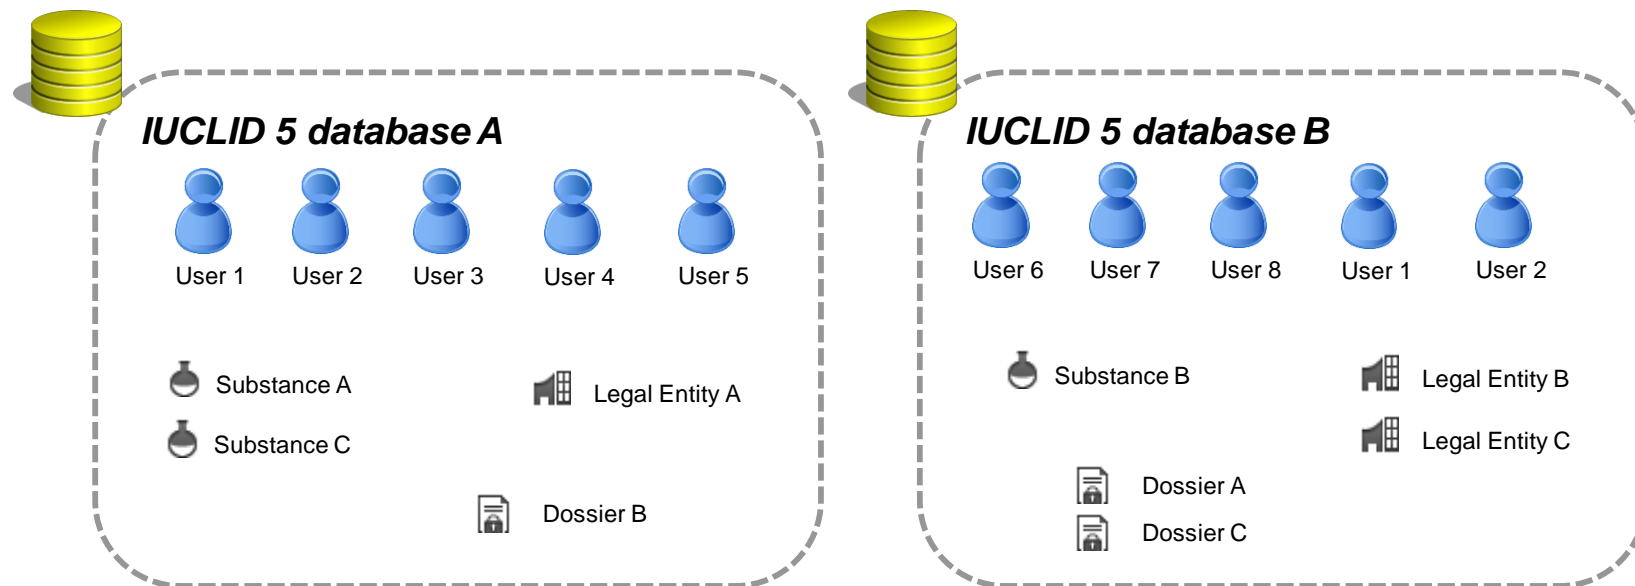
IUCLID 5 database A

User 1 User 2 User 3 User 4 User 5

Substance A

Substance C

Legal Entity A

Dossier B

IUCLID 5 database B

User 6 User 7 User 8 User 1 User 2

Substance B

Legal Entity B

Legal Entity C

Dossier A

Dossier C